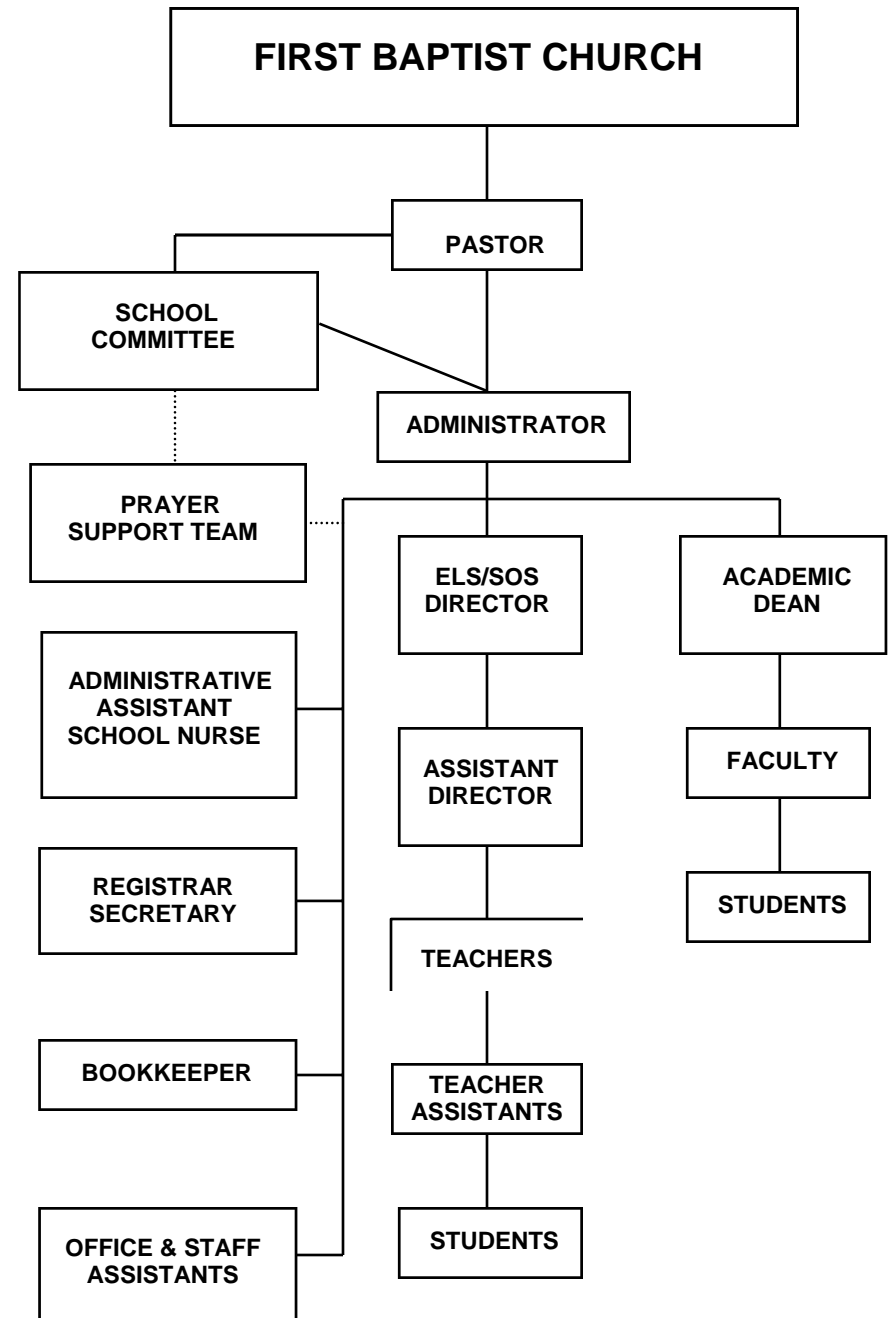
FIRST BAPTIST CHURCH

PASTOR

SCHOOL COMMITTEE

ADMINISTRATOR

PRAYER SUPPORT TEAM

ELS/SOS DIRECTOR

ACADEMIC DEAN

ADMINISTRATIVE ASSISTANT SCHOOL NURSE

ASSISTANT DIRECTOR

FACULTY

REGISTRAR SECRETARY

STUDENTS

TEACHERS

BOOKKEEPER

TEACHER ASSISTANTS

STUDENTS

OFFICE & STAFF ASSISTANTS